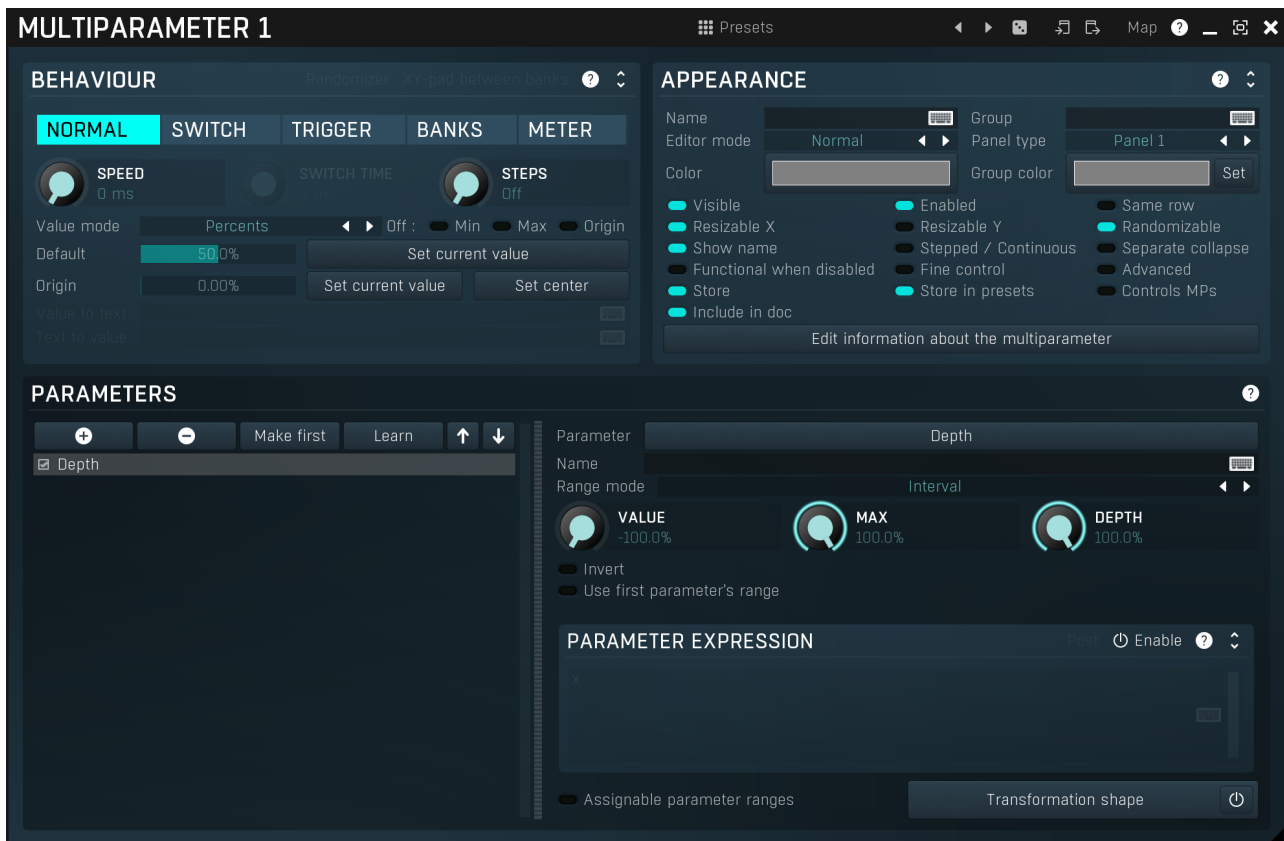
MULTIPARAMETER 1

Presets

Map ? _ ✕

BEHAVIOUR

Randomizer XY-pad between banks ?

NORMAL SWITCH TRIGGER BANKS METER

SPEED
0 ms

SWITCH TIME

STEPS
Off

Value mode Percents Off : Min Max Origin

Default 50.0% Set current value

Origin 0.00% Set current value Set center

Value to text

Text to value

APPEARANCE ?

Name

Group

Editor mode Normal

Panel type Panel 1

Color

Group color Set

Visible
Enabled
Same row
Resizable X
Resizable Y
Randomizable
Show name
Stepped / Continuous
Separate collapse
Functional when disabled
Fine control
Advanced
Store
Store in presets
Controls MPs
Include in doc

Edit information about the multiparameter

PARAMETERS ?

Make first Learn

Depth

Parameter Depth

Name

Range mode Interval

VALUE
-100.0%

MAX
100.0%

DEPTH
100.0%

Invert
Use first parameter's range

PARAMETER EXPRESSION

Post Enable ?

x

Assignable parameter ranges

Transformation shape